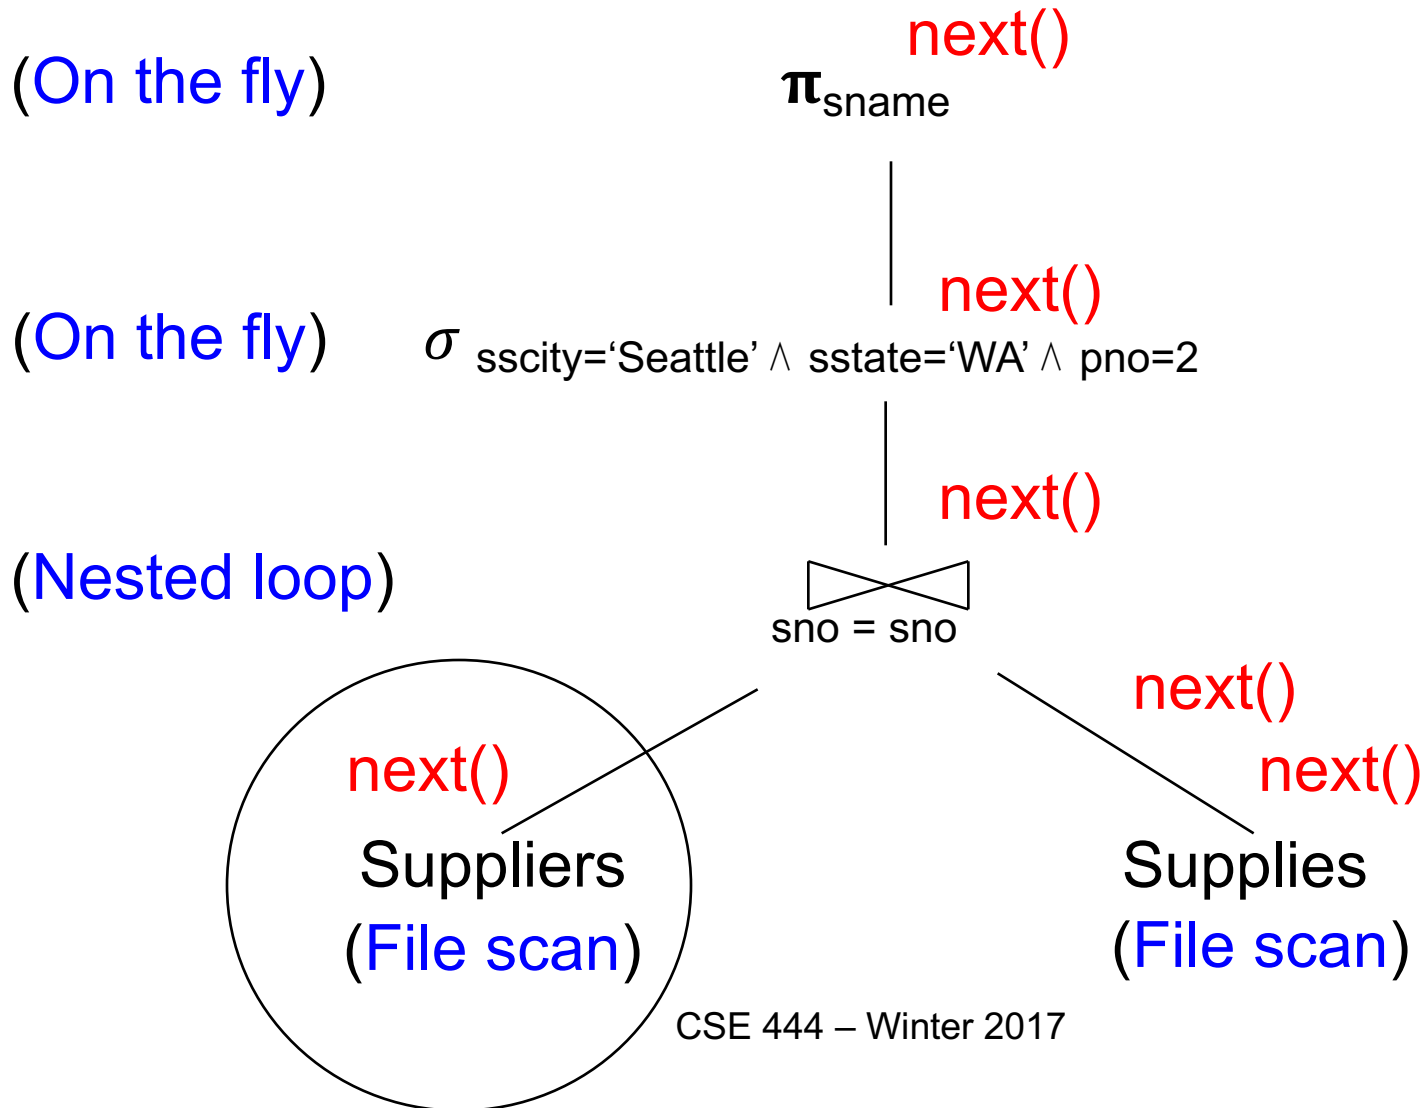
next()

(On the fly) $\pi_{sname}$

next()

(On the fly) $\sigma$ sscity='Seattle' $\wedge$ sstate='WA' $\wedge$ pno=2

next()

(Nested loop) $\bowtie$
sno = sno

next()

next()

next()

Suppliers
(File scan)

Supplies
(File scan)

CSE 444 – Winter 2017